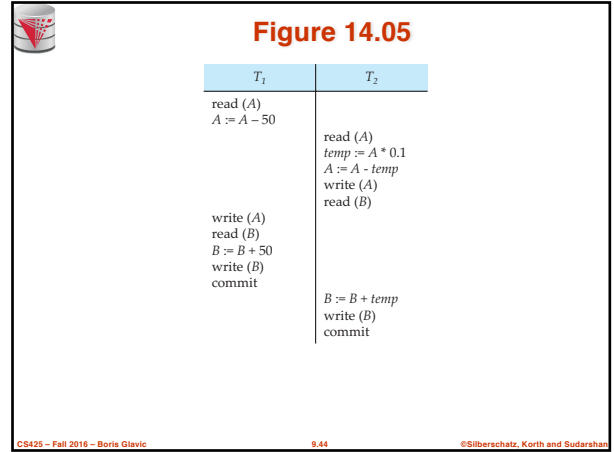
Figure 14.05

| $T_1$ | $T_2$ |
|---|---|
| read ($A$)<br>$A := A - 50$ | |
| | read ($A$)<br>$temp := A * 0.1$<br>$A := A - temp$<br>write ($A$)<br>read ($B$) |
| write ($A$)<br>read ($B$)<br>$B := B + 50$<br>write ($B$)<br>commit | |
| | $B := B + temp$<br>write ($B$)<br>commit |

CS425 – Fall 2016 – Boris Glavic

9.44

©Silberschatz, Korth and Sudarshan